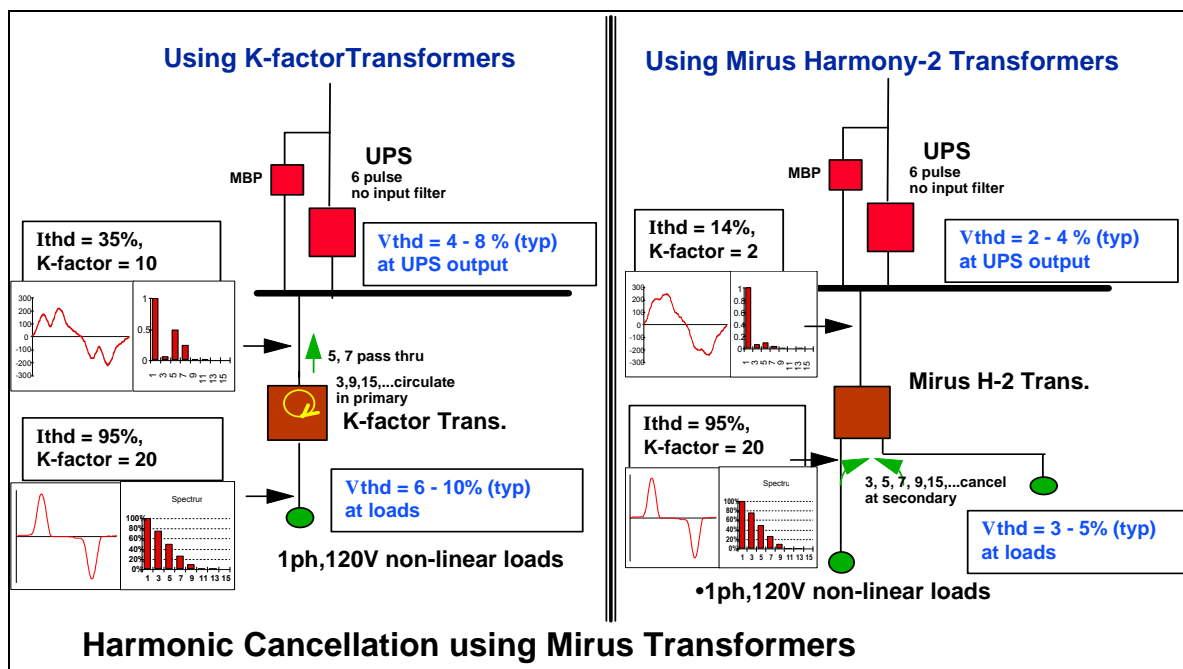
Using K-factorTransformers

MBP

UPS
6 pulse
no input filter

Ithd = 35%,
K-factor = 10

Vthd = 4 - 8 % (typ)
at UPS output

300
200
100
0
-100
-200
-300

1
0.5
0
1 3 5 7 9 11 13 15

5, 7 pass thru

3,9,15,...circulate in primary

K-factor Trans.

Ithd = 95%,
K-factor = 20

Spectrur
100%
80%
60%
40%
20%
0%
1 3 5 7 9 11 13 15

Vthd = 6 - 10% (typ)
at loads

1ph,120V non-linear loads

Using Mirus Harmony-2 Transformers

MBP

UPS
6 pulse
no input filter

Ithd = 14%,
K-factor = 2

Vthd = 2 - 4 % (typ)
at UPS output

300
200
100
0
-100
-200
-300

1
0.8
0.6
0.4
0.2
0
1 3 5 7 9 11 13 15

Mirus H-2 Trans.

Ithd = 95%,
K-factor = 20

Spectru
100%
80%
60%
40%
20%
0%
1 3 5 7 9 11 13 15

3, 5, 7, 9,15,...cancel
at secondary

Vthd = 3 - 5% (typ)
at loads

•1ph,120V non-linear loads

Harmonic Cancellation using Mirus Transformers